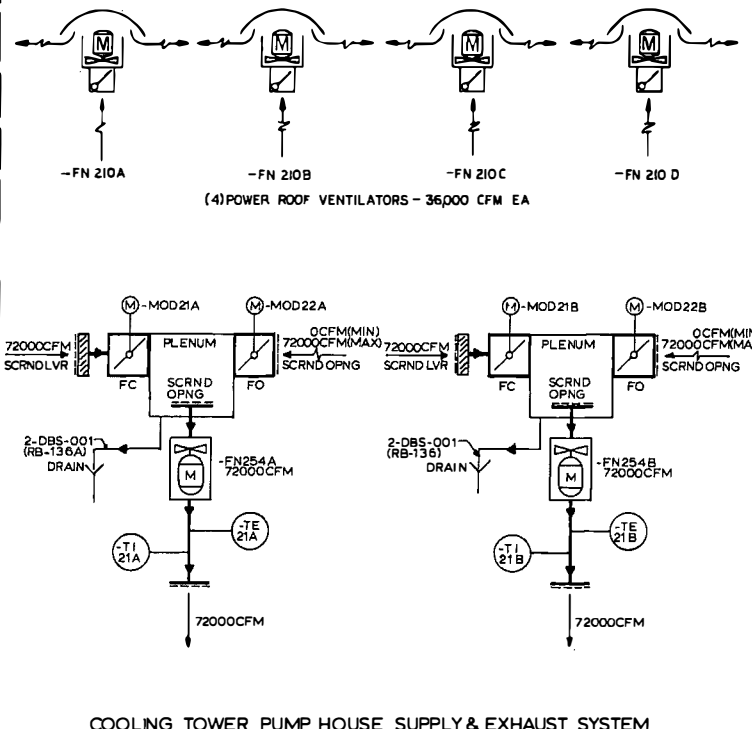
M
M
M
M

-FN 210A
-FN 210B
-FN 210C
-FN 210 D

(4) POWER ROOF VENTILATORS - 36,000 CFM EA

M -MOD21A
M -MOD22A
72000CFM
SCRND LVR
PLENUM
0CFM(MIN)
72000CFM(MAX)
SCRND OPNG
FC
FO
SCRND
OPNG
2-DBS-001
(RB-136A)
DRAIN
M
-FN254A
72000CFM
-TE
21A
-TI
21A
72000CFM

M -MOD21B
M -MOD22B
72000CFM
SCRND LVR
PLENUM
0CFM(MIN
72000CFM(MA
SCRND OPNG
FC
FO
SCRND
OPNG
2-DBS-001
(RB-136)
DRAIN
M
-FN254B
72000CFM
-TE
21 B
-TI
21 B
72000CFM

COOLING TOWER PUMP HOUSE SUPPLY & EXHAUST SYSTEM